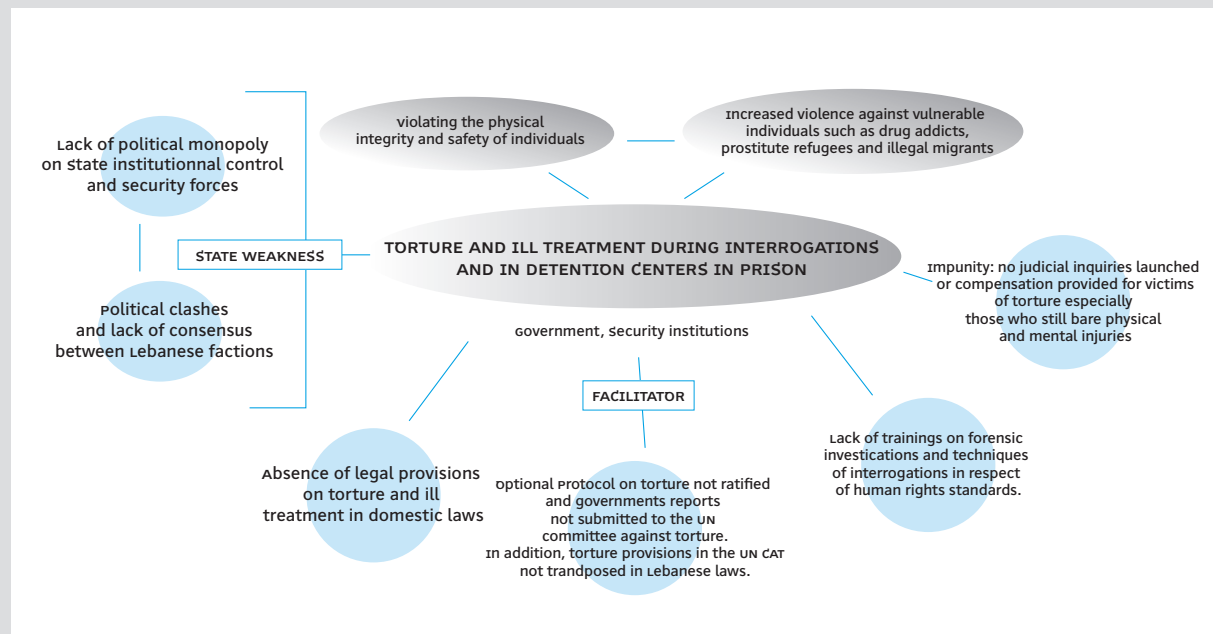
Lack of political monopoly on state institutionnal control and security forces

STATE WEAKNESS

Political clashes and lack of consensus between Lebanese factions

violating the physical integrity and safety of individuals

Increased violence against vulnerable individuals such as drug addicts, prostitute refugees and illegal migrants

TORTURE AND ILL TREATMENT DURING INTERROGATIONS AND IN DETENTION CENTERS IN PRISON

Government, security institutions

Impunity: no judicial inquiries launched or compensation provided for victims of torture especially those who still bare physical and mental injuries

FACILITATOR

Absence of legal provisions on torture and ill treatment in domestic laws

Optional Protocol on torture not ratified and governments reports not submitted to the UN committee against torture. In addition, torture provisions in the UN CAT not trandposed in Lebanese laws.

Lack of trainings on forensic investications and techniques of interrogations in respect of human rights standards.